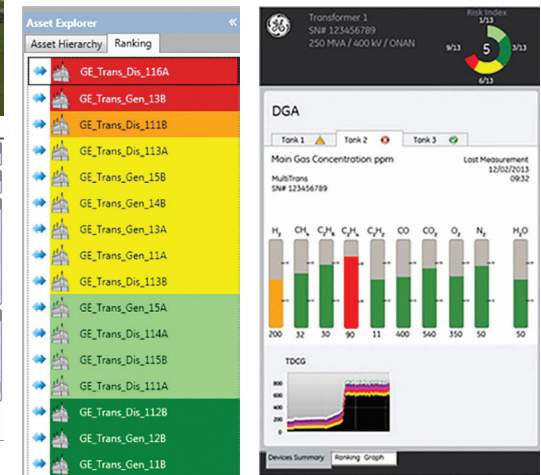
Asset Explorer «

Asset Hierarchy | Ranking

GE_Trans_Dis_116A
GE_Trans_Gen_13B
GE_Trans_Dis_111B
GE_Trans_Dis_113A
GE_Trans_Gen_15B
GE_Trans_Gen_14B
GE_Trans_Gen_13A
GE_Trans_Gen_11A
GE_Trans_Dis_113B
GE_Trans_Gen_15A
GE_Trans_Dis_114A
GE_Trans_Dis_115B
GE_Trans_Dis_111A
GE_Trans_Dis_112B
GE_Trans_Gen_12B
GE_Trans_Gen_11B

Transformer 1
SN# 123456789
250 MVA / 400 kV / ONAN

Risk Index
1/13
9/13
5
3/13
6/13

DGA

Tank 1 | Tank 2 | Tank 3

Main Gas Concentration ppm
Last Measurement
12/02/2013
09:32

MultiTrans
SN# 123456789

| $H_2$ | $CH_4$ | $C_2H_6$ | $C_2H_4$ | $C_2H_2$ | CO | $CO_2$ | $O_2$ | $N_2$ | $H_2O$ |
|---|---|---|---|---|---|---|---|---|---|
| 200 | 32 | 30 | 90 | 11 | 400 | 540 | 350 | 50 | 50 |

TDCG
800
600
400
200
0

Devices Summary | Ranking Graph